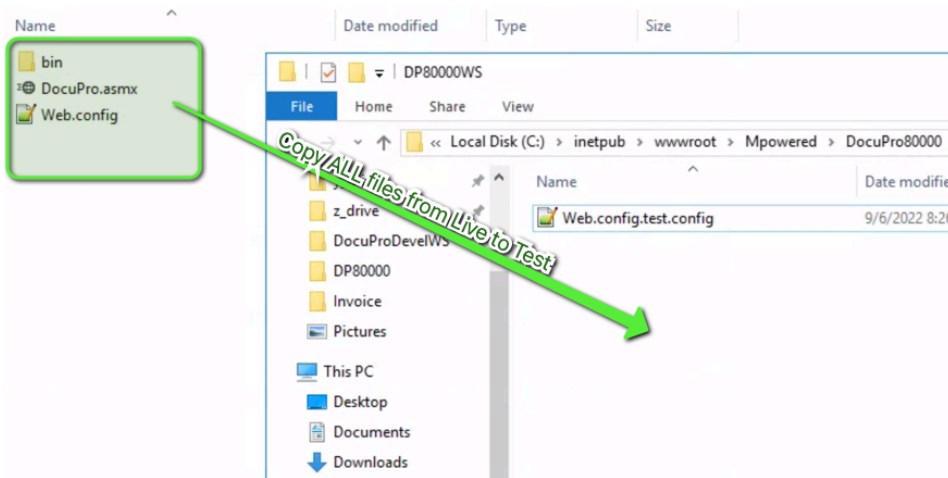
Name
Date modified
Type
Size
bin
DocuPro.asmx
Web.config

DP80000WS
File
Home
Share
View
« Local Disk (C:) › inetpub › wwwroot › Mpowered › DocuPro80000
Copy ALL files from Live to Test
z_drive
DocuProDevelWS
DP80000
Invoice
Pictures
This PC
Desktop
Documents
Downloads
Name
Date modifie
Web.config.test.config
9/6/2022 8:2